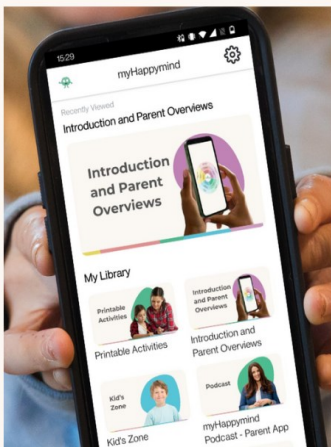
15:29

myHappymind

Recently Viewed

Introduction and Parent Overviews

Introduction and Parent Overviews

My Library

Printable Activities

Printable Activities

Introduction and Parent Overviews

Introduction and Parent Overviews

Kid's Zone

Kid's Zone

Podcast

myHappymind Podcast - Parent App